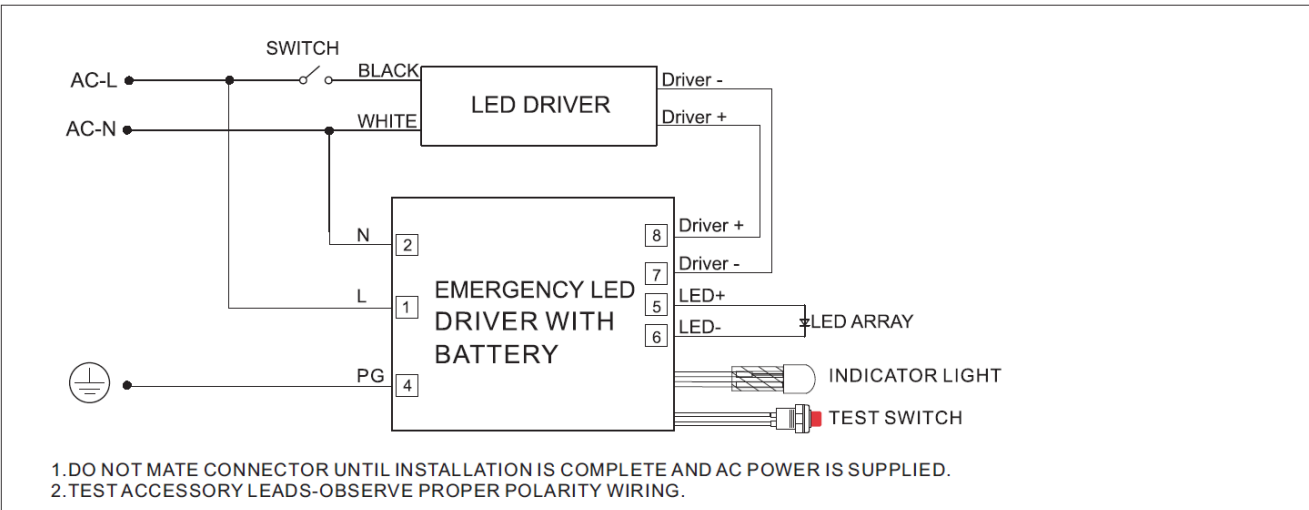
SWITCH

AC-L

AC-N

BLACK

WHITE

LED DRIVER

Driver -

Driver +

N 2

L 1

PG 4

EMERGENCY LED DRIVER WITH BATTERY

8 Driver +

7 Driver -

5 LED+

6 LED-

LED ARRAY

INDICATOR LIGHT

TEST SWITCH

1.DO NOT MATE CONNECTOR UNTIL INSTALLATION IS COMPLETE AND AC POWER IS SUPPLIED.
2.TEST ACCESSORY LEADS-OBSERVE PROPER POLARITY WIRING.